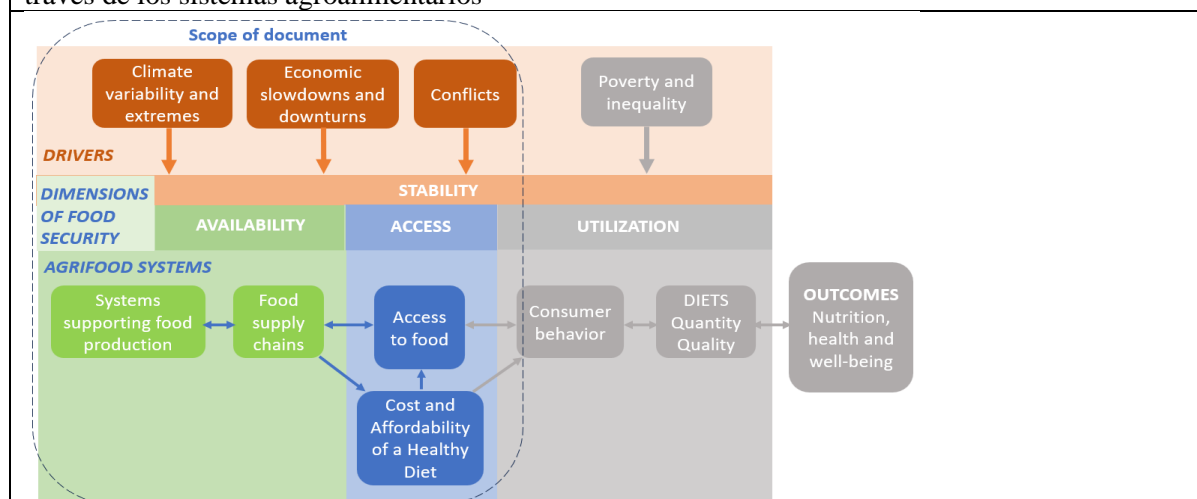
través de los sistemas agroalimentarios

Scope of document

Climate variability and extremes

Economic slowdowns and downturns

Conflicts

Poverty and inequality

DRIVERS

DIMENSIONS OF FOOD SECURITY

STABILITY

AVAILABILITY

ACCESS

UTILIZATION

AGRIFOOD SYSTEMS

Systems supporting food production

Food supply chains

Access to food

Consumer behavior

DIETS Quantity Quality

OUTCOMES Nutrition, health and well-being

Cost and Affordability of a Healthy Diet